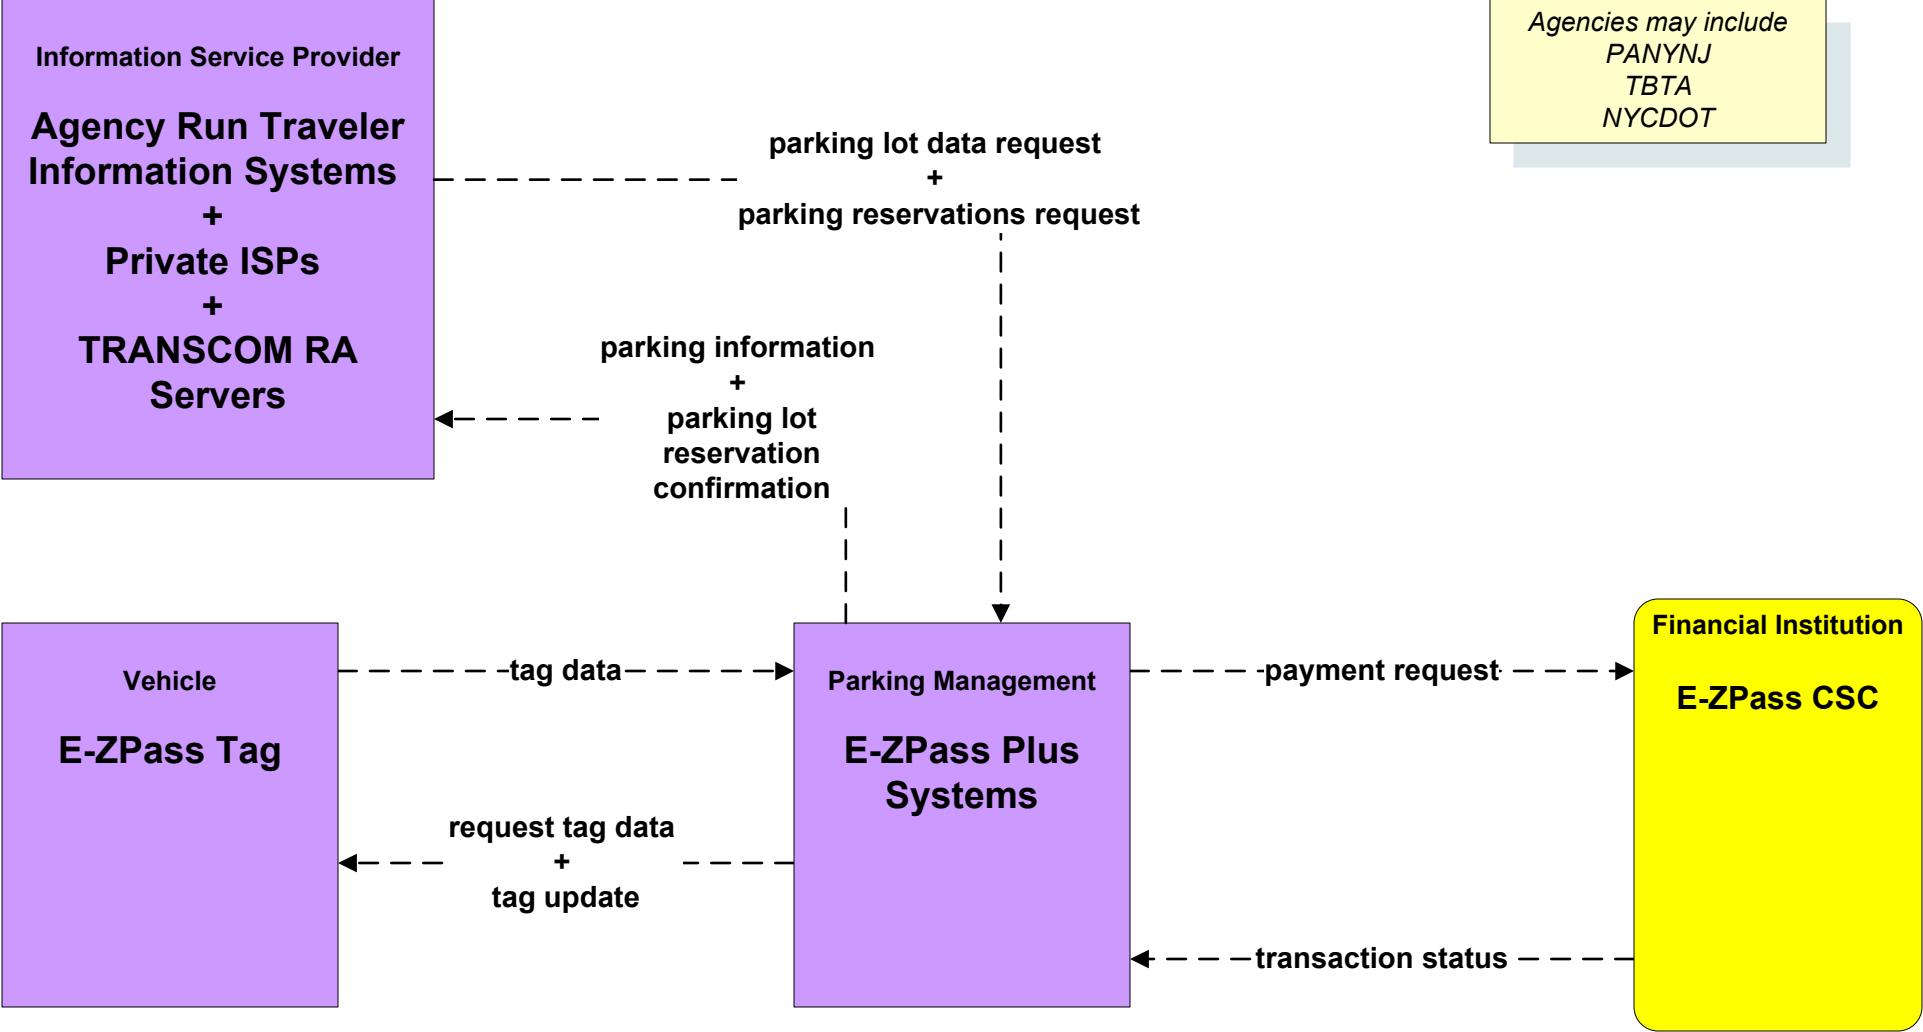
Information Service Provider

Agency Run Traveler Information Systems
+
Private ISPs
+
TRANSCOM RA Servers

Agencies may include
PANYNJ
TBTA
NYCDOT

parking lot data request
+
parking reservations request

parking information
+
parking lot reservation confirmation

Vehicle

E-ZPass Tag

tag data

Parking Management

E-ZPass Plus Systems

payment request

Financial Institution

E-ZPass CSC

request tag data
+
tag update

transaction status